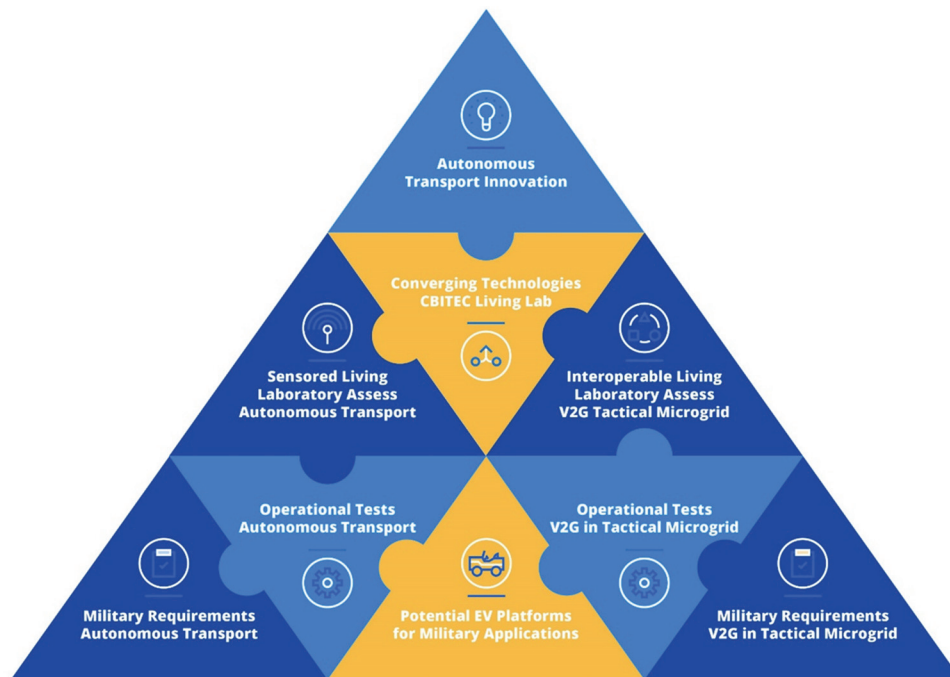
Autonomous Transport Innovation

Converging Technologies CBITEC Living Lab

Sensored Living Laboratory Assess Autonomous Transport

Interoperable Living Laboratory Assess V2G Tactical Microgrid

Operational Tests Autonomous Transport

Operational Tests V2G in Tactical Microgrid

Military Requirements Autonomous Transport

Potential EV Platforms for Military Applications

Military Requirements V2G in Tactical Microgrid